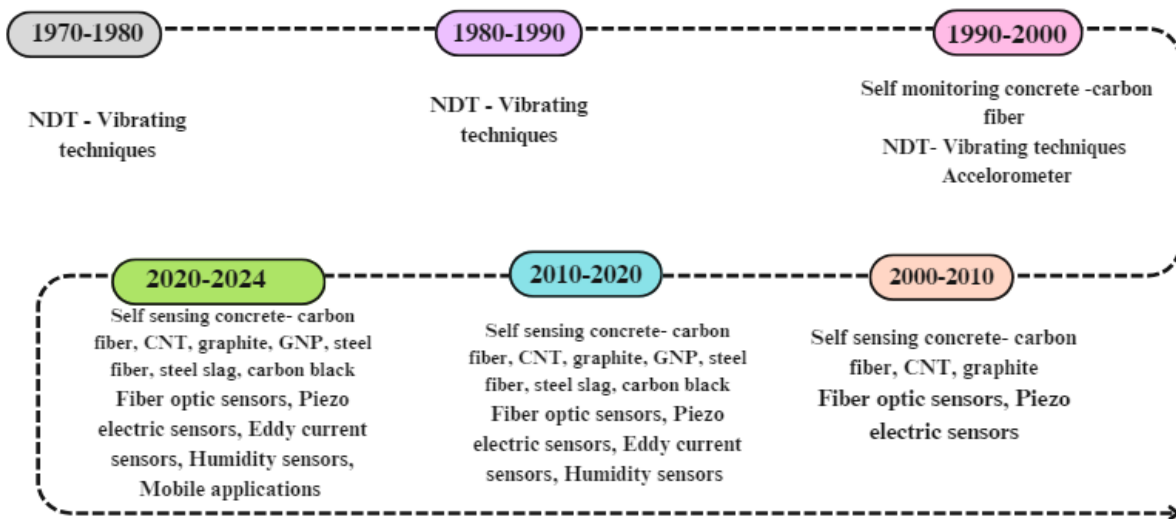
1970-1980

NDT - Vibrating techniques

1980-1990

NDT - Vibrating techniques

1990-2000

Self monitoring concrete -carbon fiber
NDT- Vibrating techniques
Accelorometer

2000-2010

Self sensing concrete- carbon fiber, CNT, graphite
Fiber optic sensors, Piezo electric sensors

2010-2020

Self sensing concrete- carbon fiber, CNT, graphite, GNP, steel fiber, steel slag, carbon black
Fiber optic sensors, Piezo electric sensors, Eddy current sensors, Humidity sensors

2020-2024

Self sensing concrete- carbon fiber, CNT, graphite, GNP, steel fiber, steel slag, carbon black
Fiber optic sensors, Piezo electric sensors, Eddy current sensors, Humidity sensors, Mobile applications